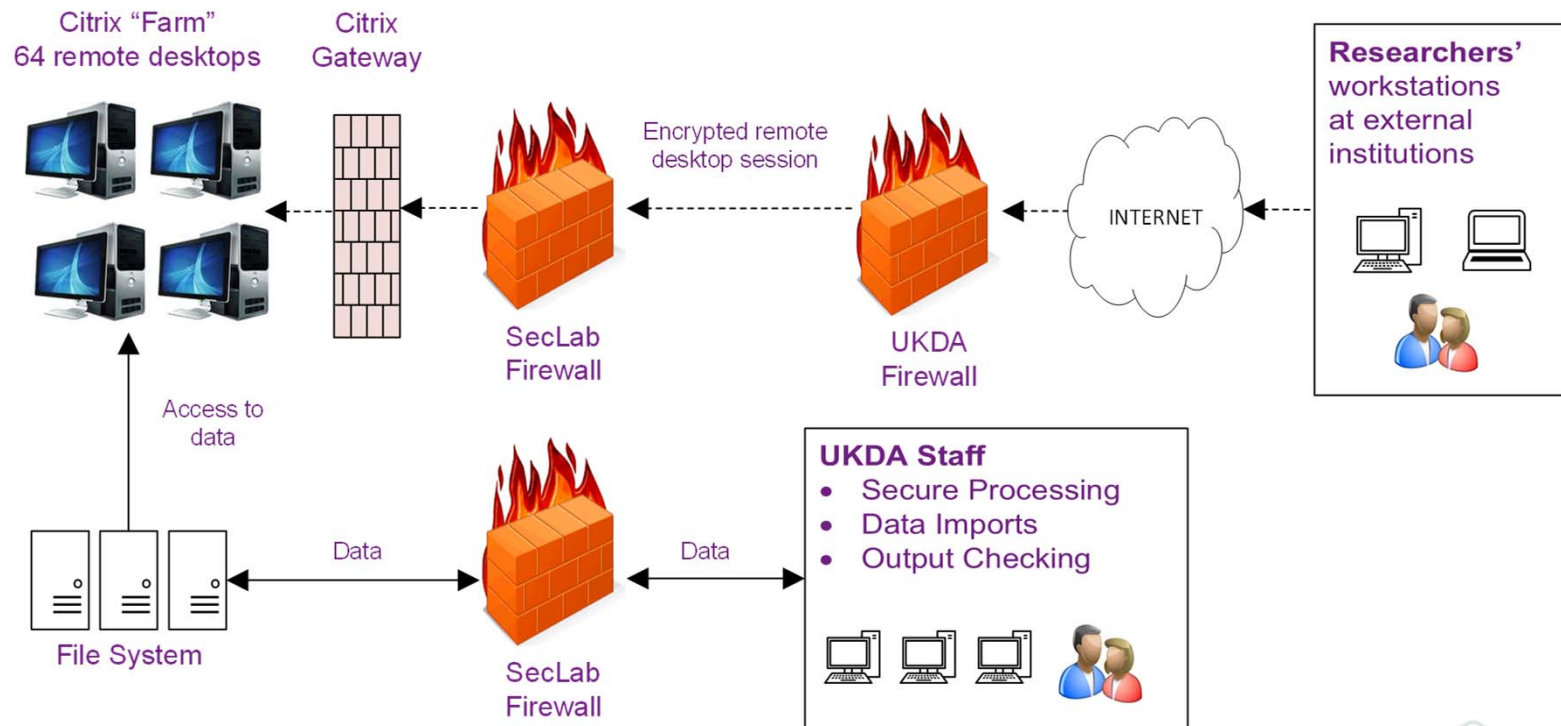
Citrix "Farm"
64 remote desktops

Citrix
Gateway

Encrypted remote
desktop session

Researchers' workstations at external institutions

INTERNET

SecLab
Firewall

UKDA
Firewall

Access to
data

UKDA Staff
- Secure Processing
- Data Imports
- Output Checking

Data

Data

File System

SecLab
Firewall